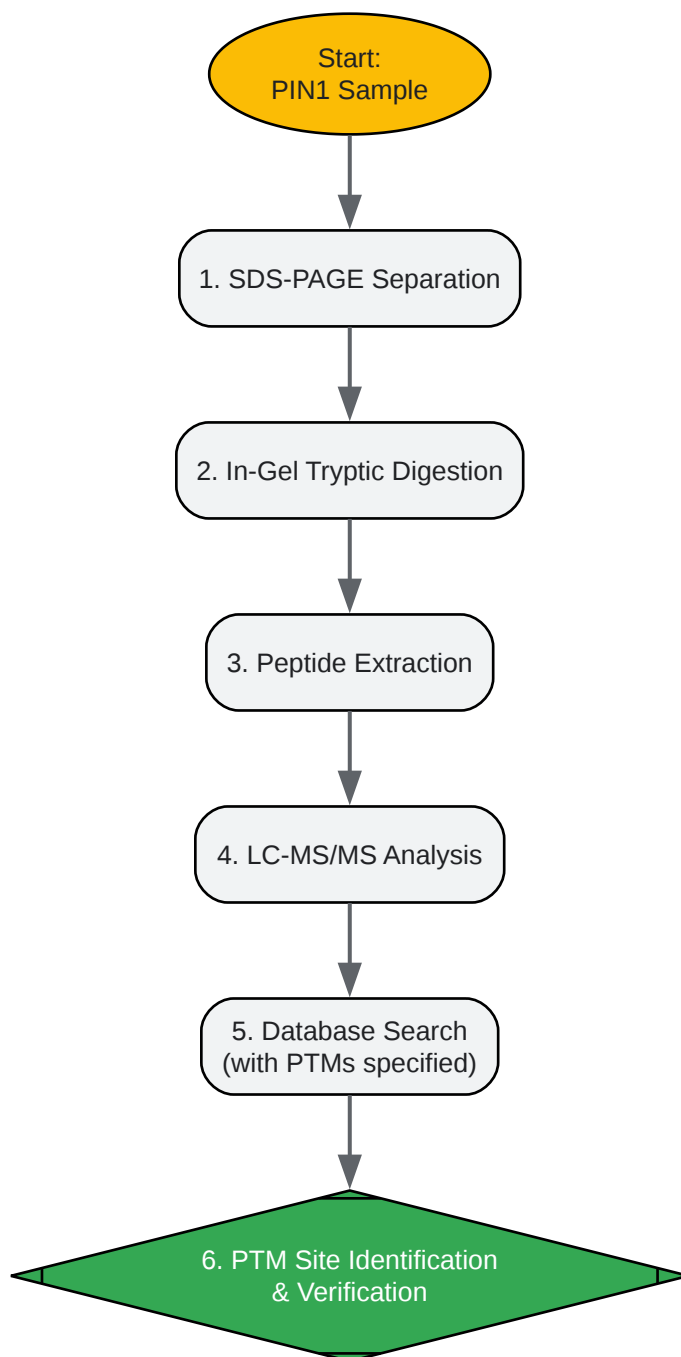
Start:
PIN1 Sample

1. SDS-PAGE Separation

2. In-Gel Tryptic Digestion

3. Peptide Extraction

4. LC-MS/MS Analysis

5. Database Search
(with PTMs specified)

6. PTM Site Identification
& Verification